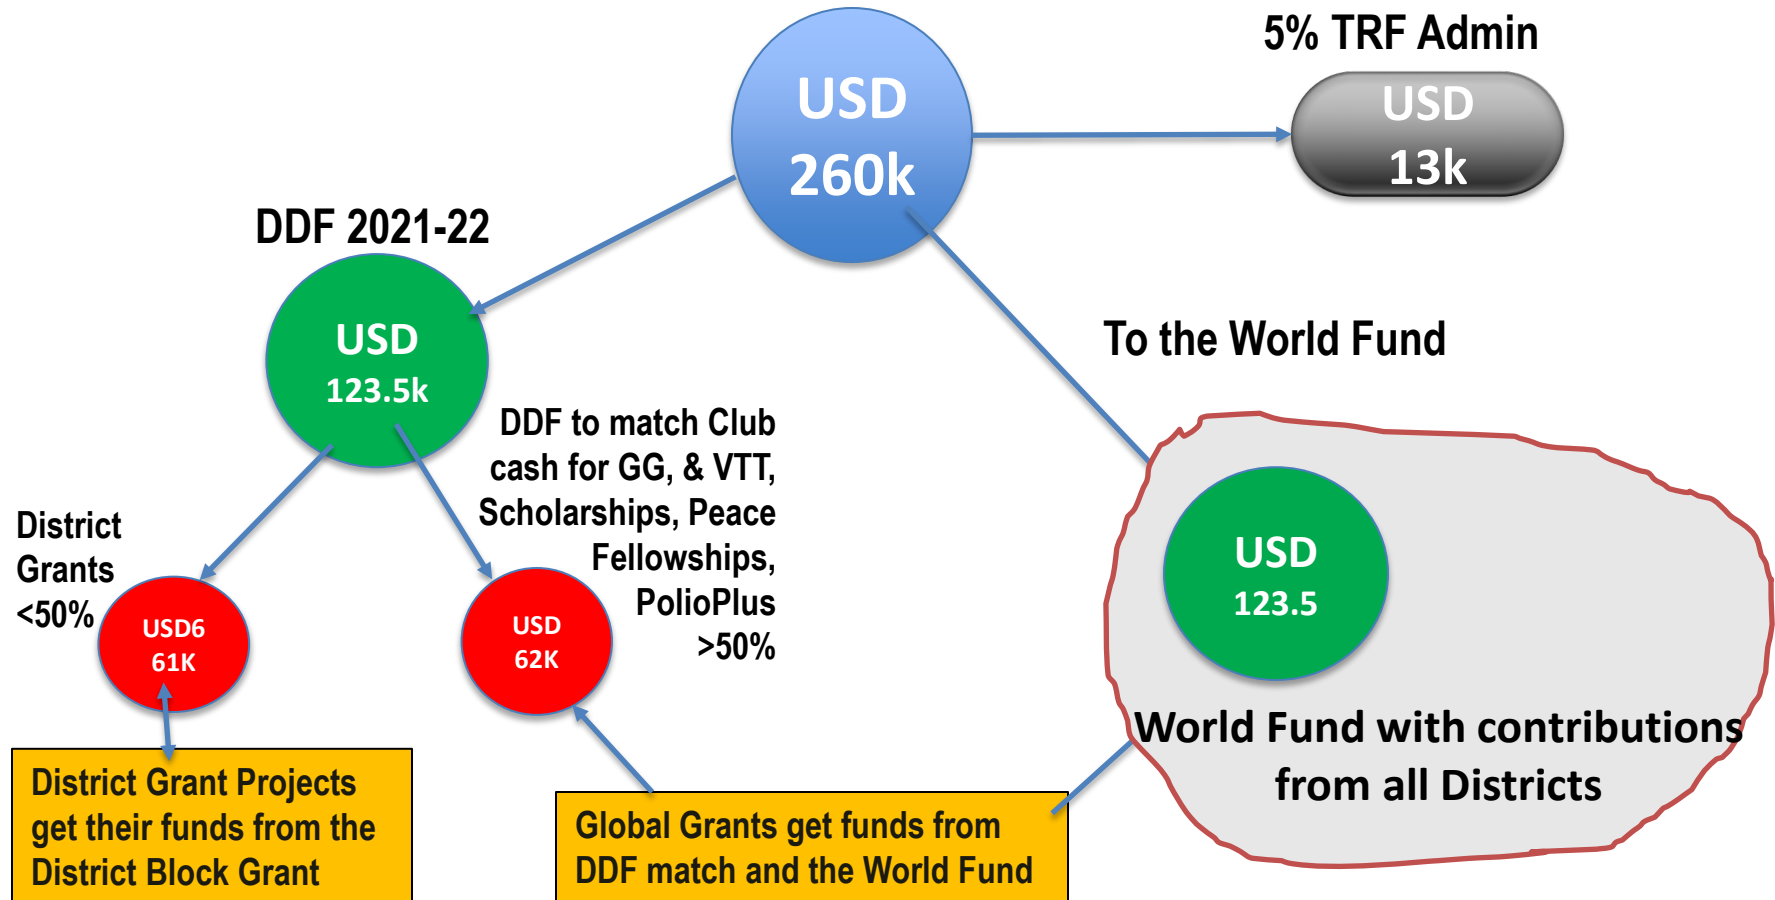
USD
260k

5% TRF Admin

USD
13k

DDF 2021-22

USD
123.5k

To the World Fund

DDF to match Club cash for GG, & VTT, Scholarships, Peace Fellowships, PolioPlus >50%

District Grants <50%

USD6
61K

USD
62K

USD
123.5

World Fund with contributions from all Districts

District Grant Projects get their funds from the District Block Grant

Global Grants get funds from DDF match and the World Fund